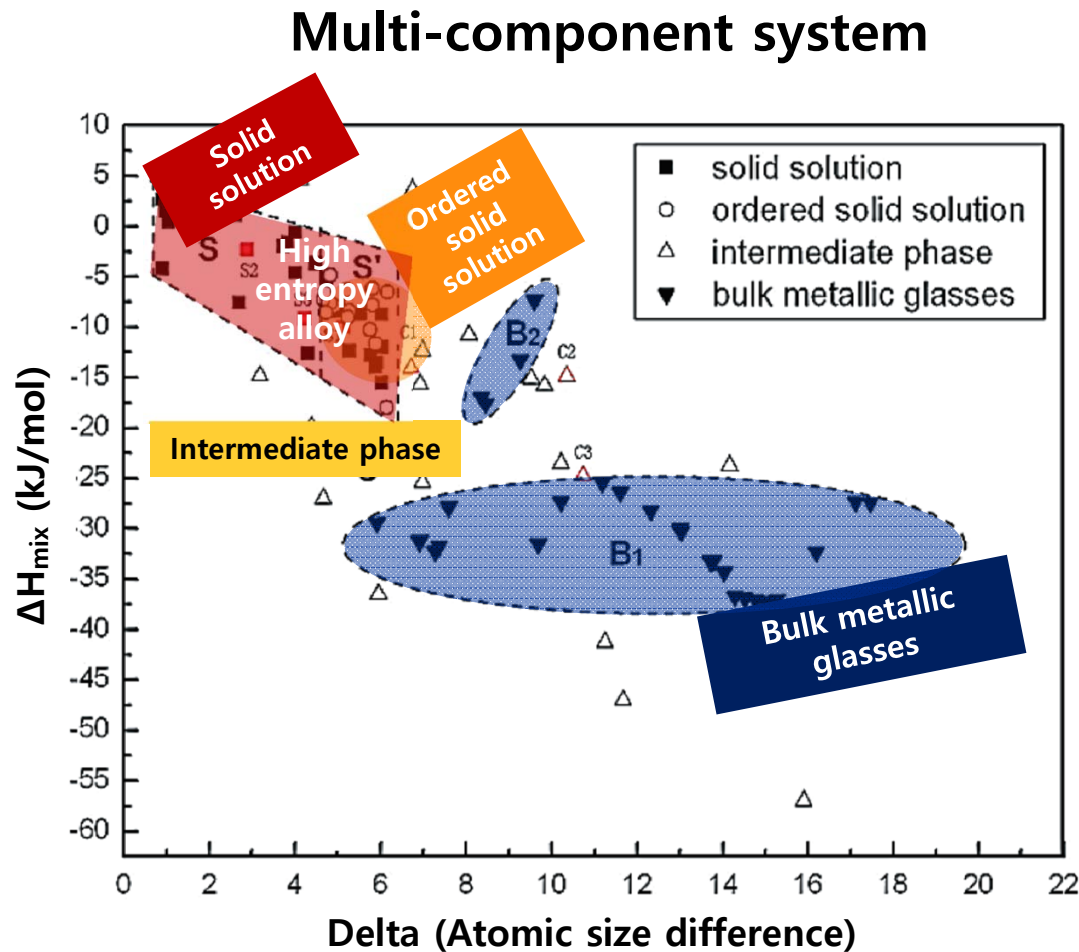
Multi-component system

Solid solution

Ordered solid solution

High entropy alloy

Intermediate phase

Bulk metallic glasses

■ solid solution
○ ordered solid solution
△ intermediate phase
▼ bulk metallic glasses

S
S'
S2
S3
C1
C2
C3
B2
B1

$\Delta H_{mix}$ (kJ/mol)

10
5
0
-5
-10
-15
-20
-25
-30
-35
-40
-45
-50
-55
-60

0 2 4 6 8 10 12 14 16 18 20 22

Delta (Atomic size difference)